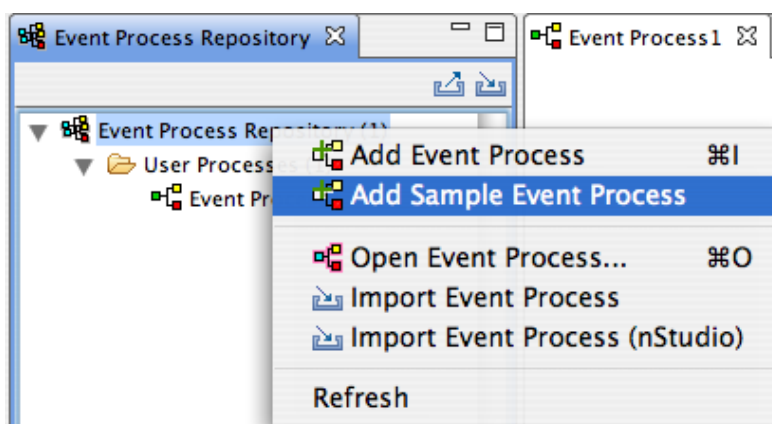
Event Process Repository ☒

Event Process1 ☒

Event Process Rep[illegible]

User Processes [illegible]

Event Pr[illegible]

Add Event Process ⌘I

Add Sample Event Process

Open Event Process... ⌘O

Import Event Process

Import Event Process (nStudio)

Refresh